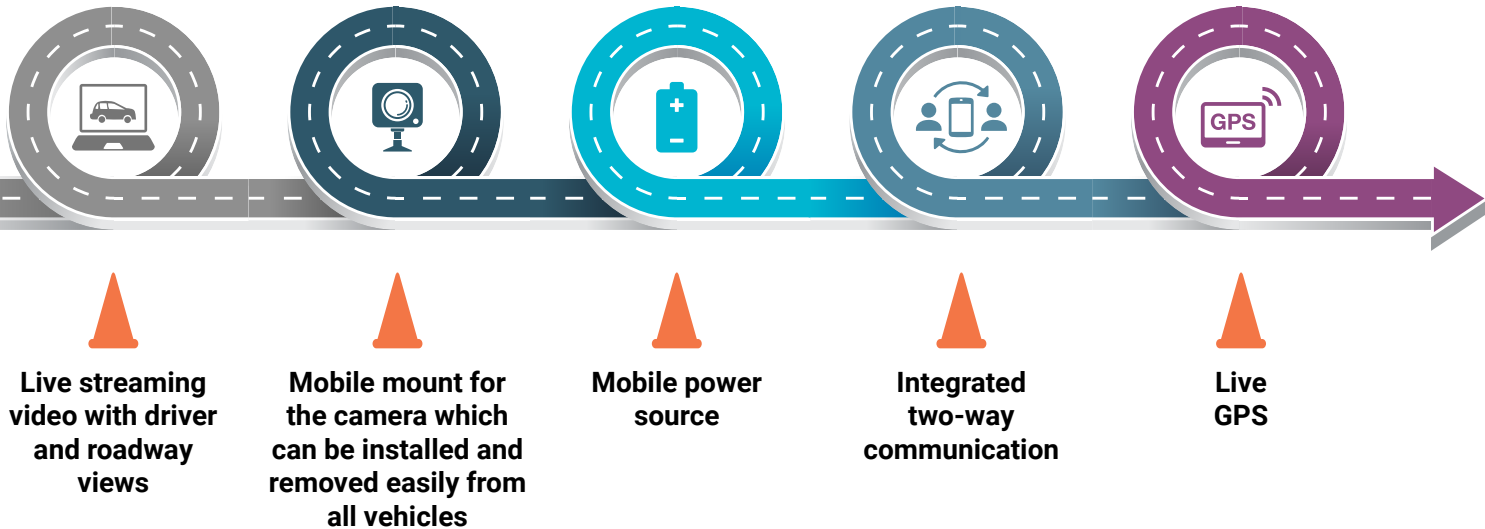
GPS

Live streaming video with driver and roadway views

Mobile mount for the camera which can be installed and removed easily from all vehicles

Mobile power source

Integrated two-way communication

Live GPS